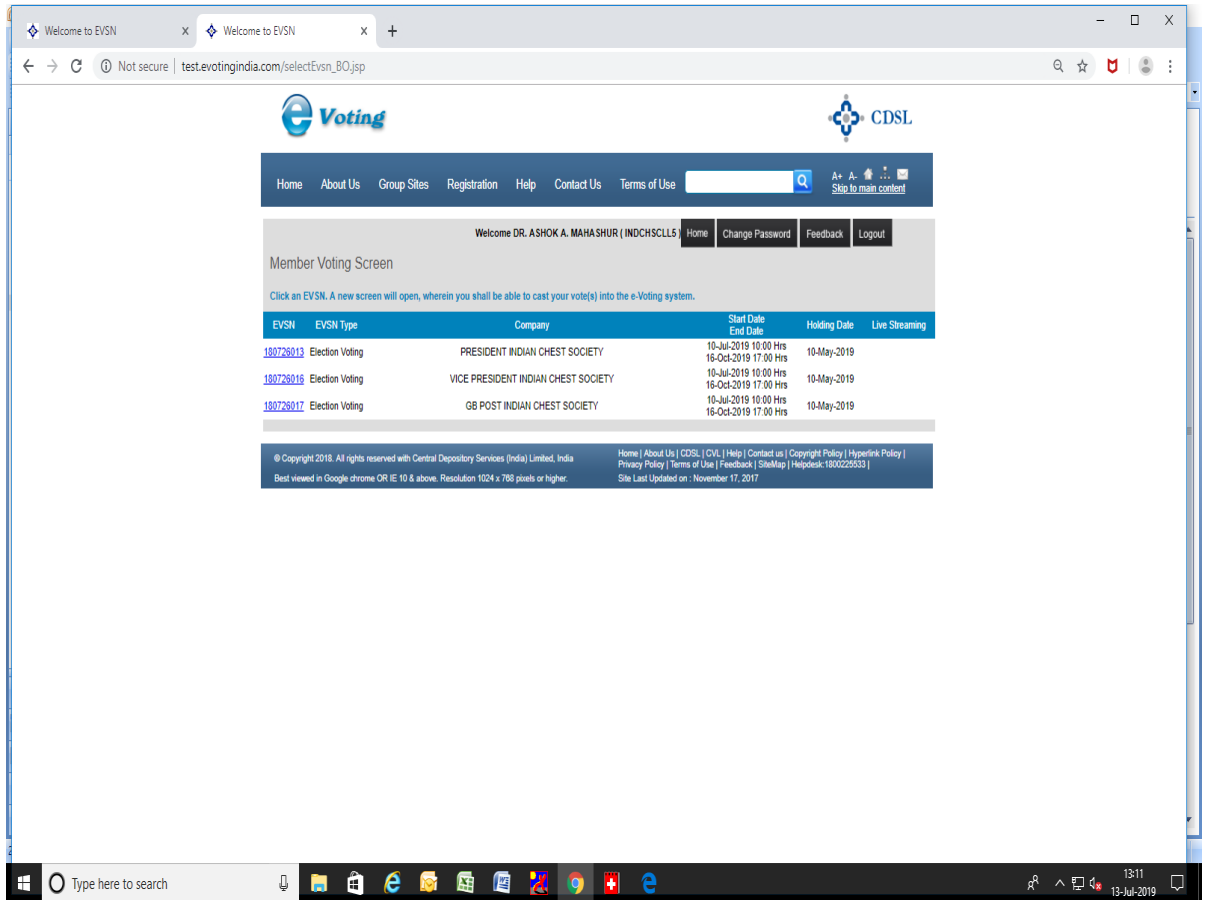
Welcome to EVSN
Welcome to EVSN

Not secure | test.evotingindia.com/selectEvsn_BO.jsp

e Voting

CDSL

Home About Us Group Sites Registration Help Contact Us Terms of Use

A+ A-
Skip to main content

Welcome DR. ASHOK A. MAHASHUR ( INDCHSCLL5 ) Home Change Password Feedback Logout

Member Voting Screen

Click an EVSN. A new screen will open, wherein you shall be able to cast your vote(s) into the e-Voting system.

| EVSN | EVSN Type | Company | Start Date End Date | Holding Date | Live Streaming |
|---|---|---|---|---|---|
| 180726013 | Election Voting | PRESIDENT INDIAN CHEST SOCIETY | 10-Jul-2019 10:00 Hrs 16-Oct-2019 17:00 Hrs | 10-May-2019 | |
| 180726016 | Election Voting | VICE PRESIDENT INDIAN CHEST SOCIETY | 10-Jul-2019 10:00 Hrs 16-Oct-2019 17:00 Hrs | 10-May-2019 | |
| 180726017 | Election Voting | GB POST INDIAN CHEST SOCIETY | 10-Jul-2019 10:00 Hrs 16-Oct-2019 17:00 Hrs | 10-May-2019 | |

© Copyright 2018. All rights reserved with Central Depository Services (India) Limited, India
Best viewed in Google chrome OR IE 10 & above. Resolution 1024 x 768 pixels or higher.

Home | About Us | CDSL | CVL | Help | Contact us | Copyright Policy | Hyperlink Policy | Privacy Policy | Terms of Use | Feedback | SiteMap | Helpdesk:1800225533 |
Site Last Updated on : November 17, 2017

Type here to search

13:11
13-Jul-2019